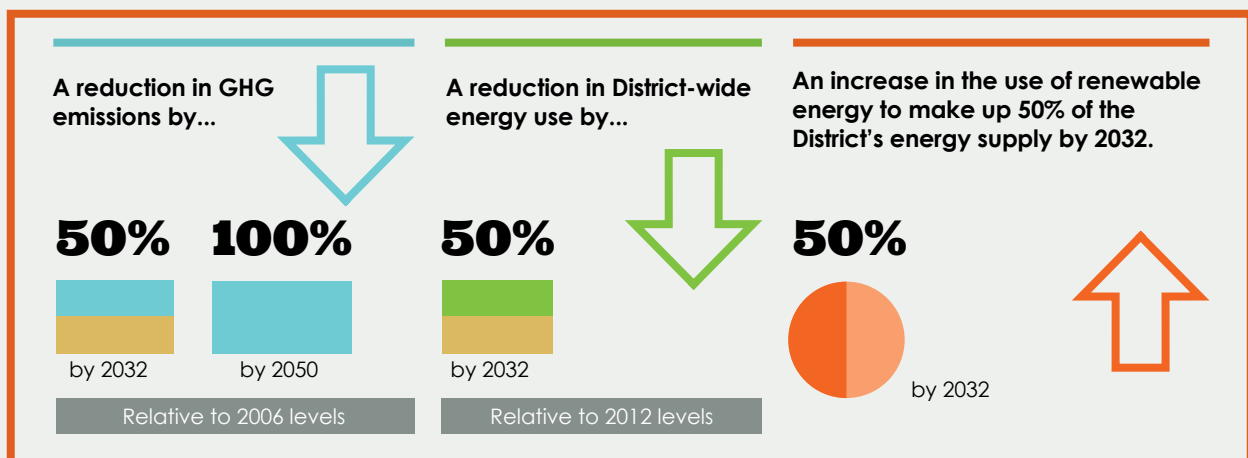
A reduction in GHG emissions by...

50% 100%

by 2032 by 2050

Relative to 2006 levels

A reduction in District-wide energy use by...

50%

by 2032

Relative to 2012 levels

An increase in the use of renewable energy to make up 50% of the District's energy supply by 2032.

50%

by 2032